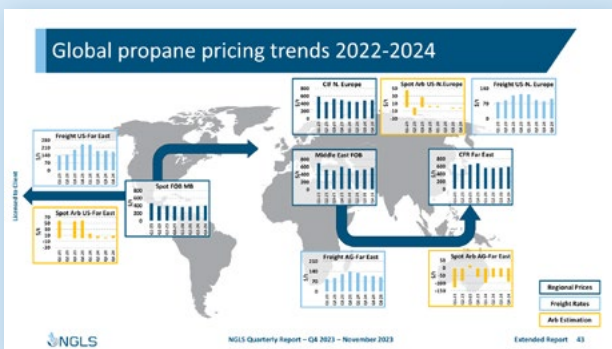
Global propane pricing trends 2022-2024

CIF N. Europe

Spot Arb US-N. Europe

Freight US-N. Europe

Freight US-Far East

Middle East FOB

CFR Far East

Spot FOB MB

Spot Arb US-Far East

Freight AG-Far East

Spot Arb AG-Far East

Regional Prices

Freight Rates

Arb Estimation

Licensed to Client

NGLS

NGLS Quarterly Report – Q4 2023 – November 2023

Extended Report 43